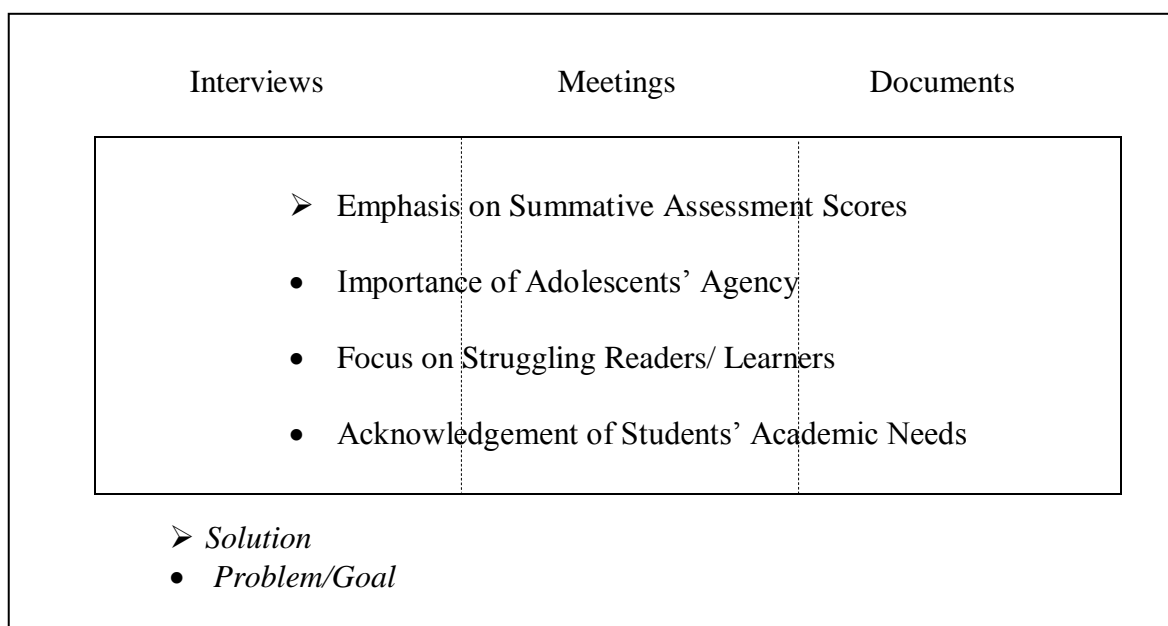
Interviews Meetings Documents

➢ Emphasis on Summative Assessment Scores

• Importance of Adolescents' Agency

• Focus on Struggling Readers/ Learners

• Acknowledgement of Students' Academic Needs

➢ *Solution*
• *Problem/Goal*